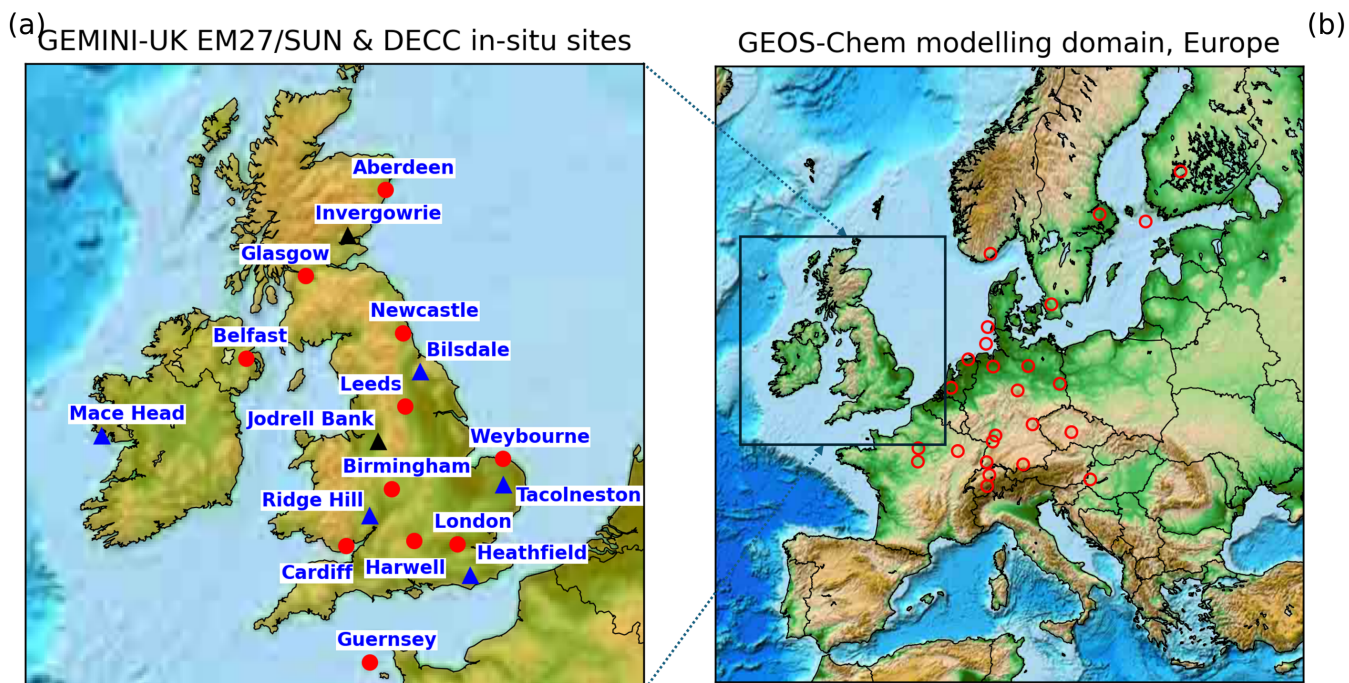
(a)
GEMINI-UK EM27/SUN & DECC in-situ sites

Aberdeen
Invergowrie
Glasgow
Newcastle
Belfast
Bilsdale
Leeds
Mace Head
Jodrell Bank
Weybourne
Birmingham
Tacolneston
Ridge Hill
London
Heathfield
Cardiff
Harwell
Guernsey

(b)
GEOS-Chem modelling domain, Europe